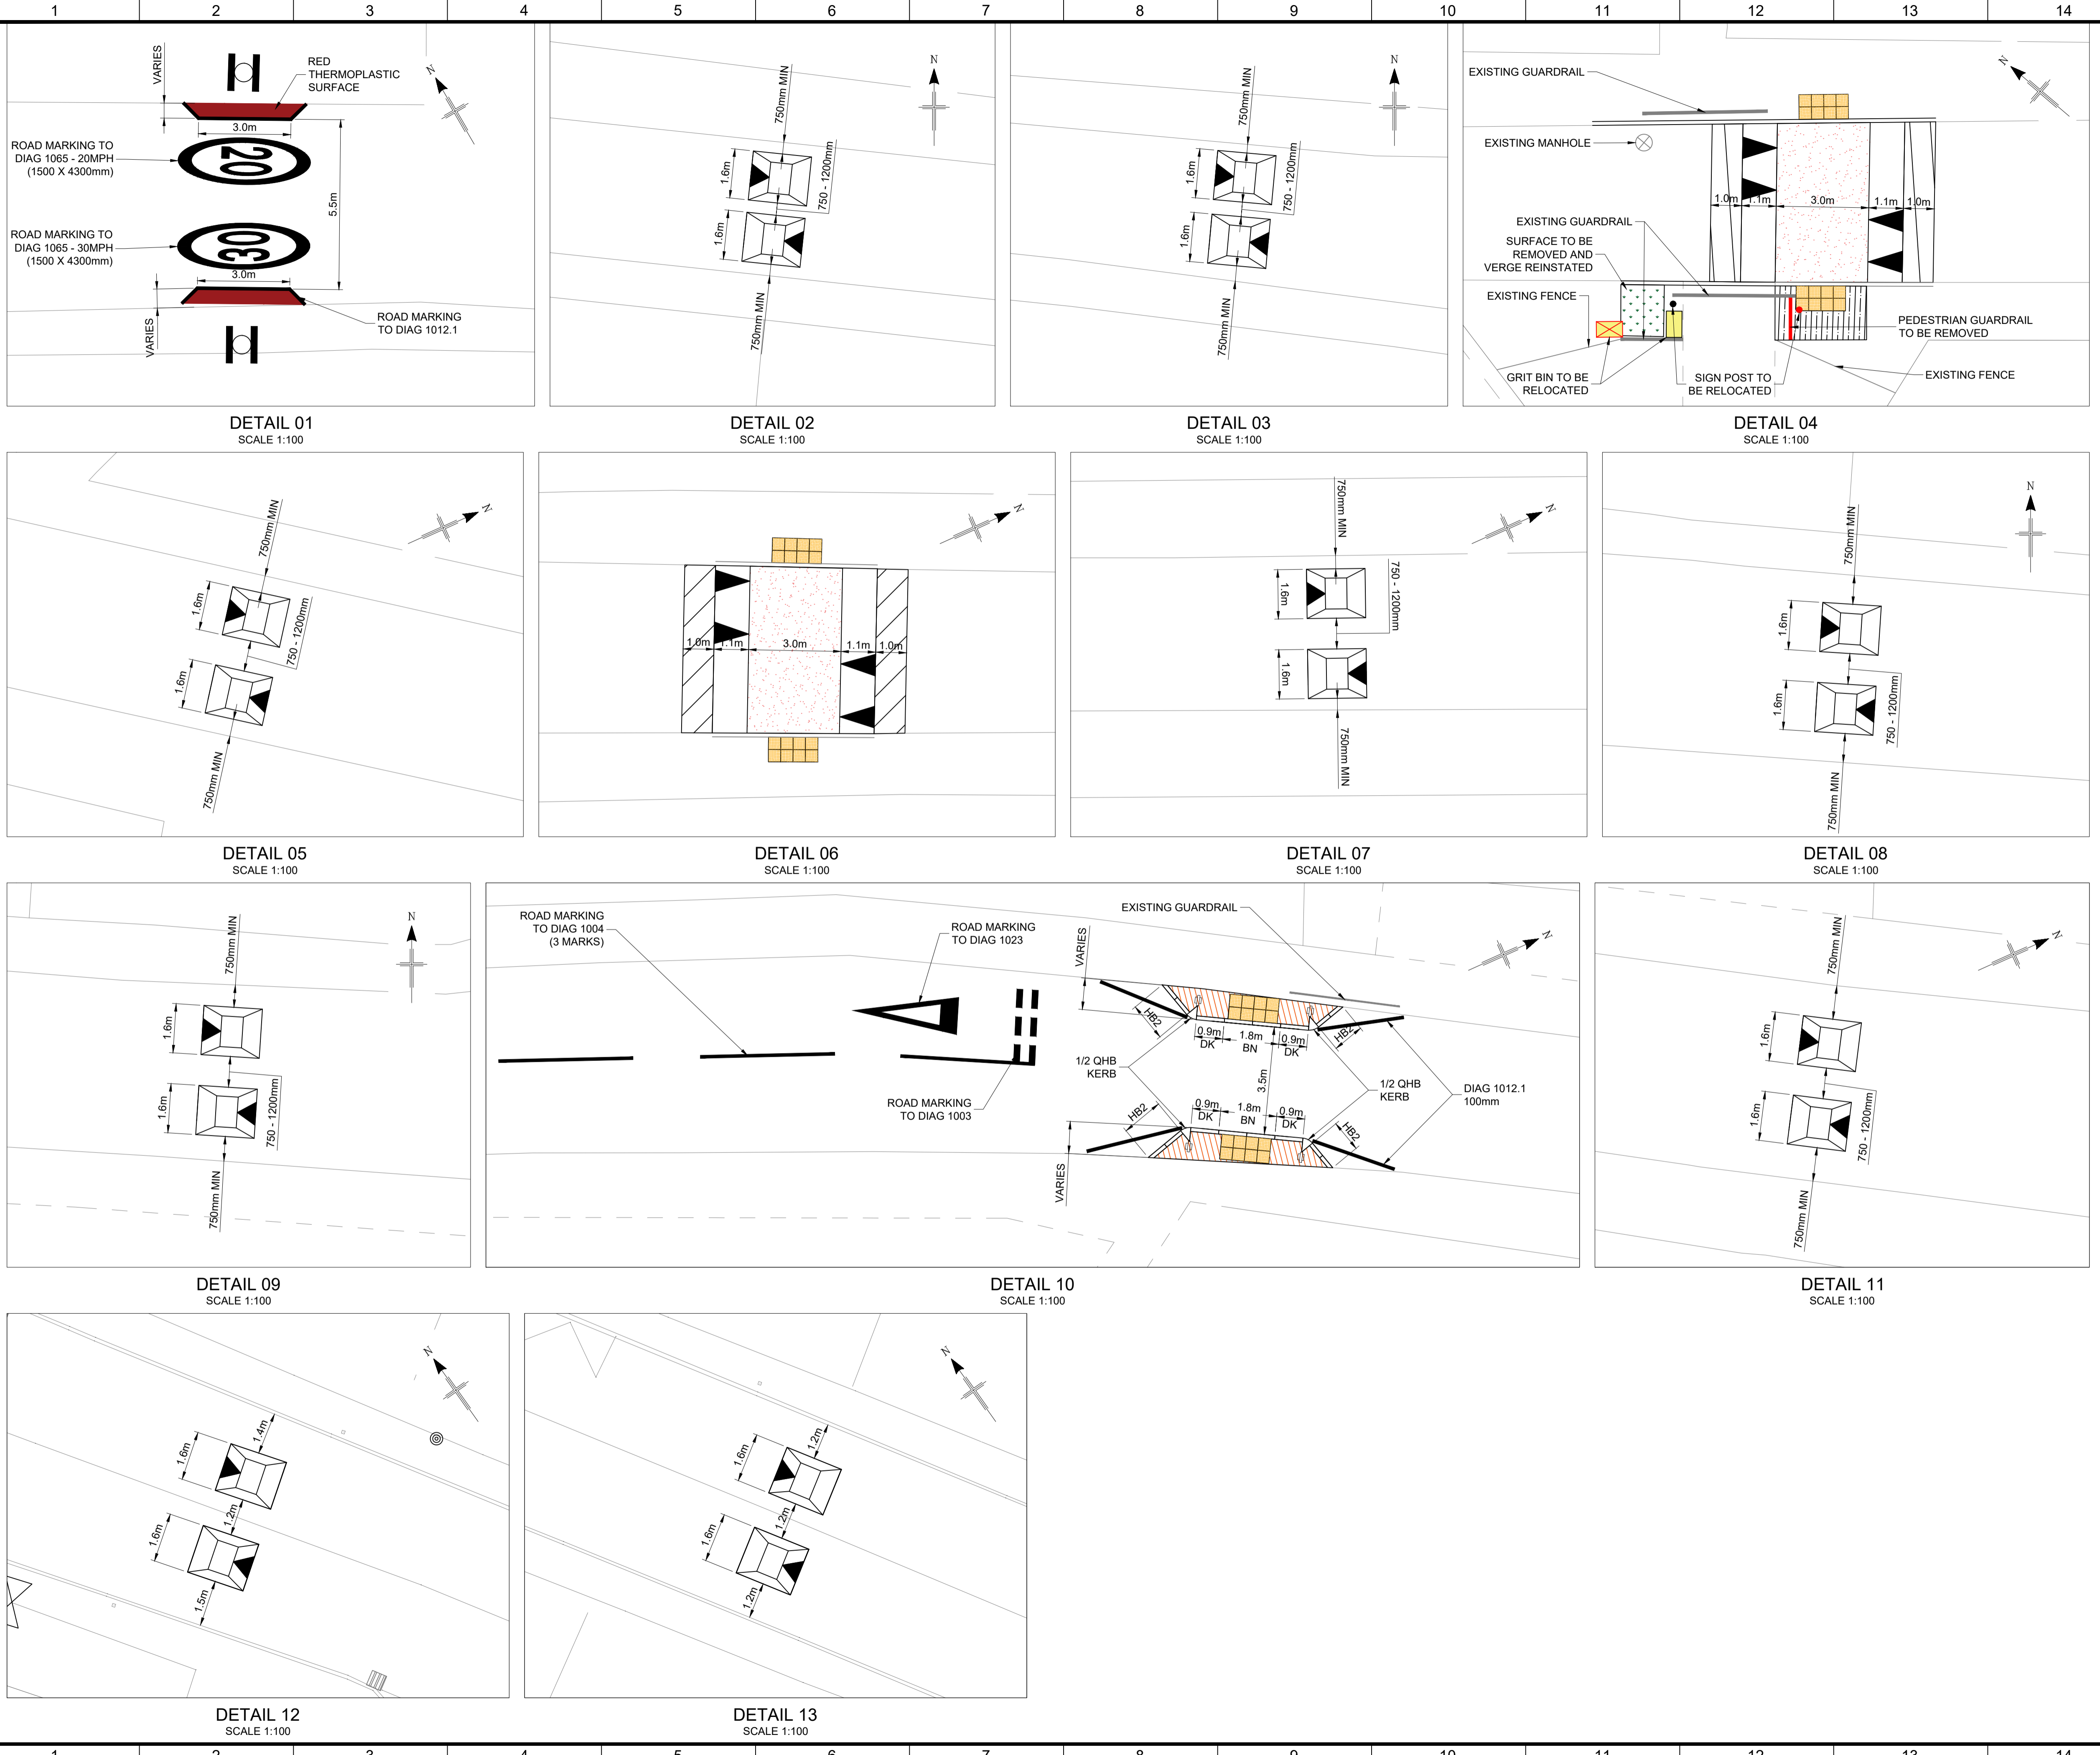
1 2 3 4 5 6 7 8 9 10 11 12 13 14

VARIES
RED THERMOPLASTIC SURFACE
3.0m
ROAD MARKING TO DIAG 1065 - 20MPH (1500 X 4300mm)
20
5.5m
ROAD MARKING TO DIAG 1065 - 30MPH (1500 X 4300mm)
30
3.0m
ROAD MARKING TO DIAG 1012.1
VARIES
N

DETAIL 01
SCALE 1:100

750mm MIN
1.6m
750 - 1200mm
1.6m
750mm MIN
N

DETAIL 02
SCALE 1:100

750mm MIN
1.6m
750 - 1200mm
1.6m
750mm MIN
N

DETAIL 03
SCALE 1:100

EXISTING GUARDRAIL
EXISTING MANHOLE
1.0m 1.1m 3.0m 1.1m 1.0m
EXISTING GUARDRAIL
SURFACE TO BE REMOVED AND VERGE REINSTATED
EXISTING FENCE
PEDESTRIAN GUARDRAIL TO BE REMOVED
GRIT BIN TO BE RELOCATED
SIGN POST TO BE RELOCATED
EXISTING FENCE
N

DETAIL 04
SCALE 1:100

750mm MIN
1.6m
750 - 1200mm
1.6m
750mm MIN
N

DETAIL 05
SCALE 1:100

1.0m 1.1m 3.0m 1.1m 1.0m
N

DETAIL 06
SCALE 1:100

750mm MIN
1.6m
750 - 1200mm
1.6m
750mm MIN
N

DETAIL 07
SCALE 1:100

N
750mm MIN
1.6m
1.6m
750 - 1200mm
750mm MIN

DETAIL 08
SCALE 1:100

750mm MIN
N
1.6m
1.6m
750 - 1200mm
750mm MIN

DETAIL 09
SCALE 1:100

ROAD MARKING TO DIAG 1004 (3 MARKS)
ROAD MARKING TO DIAG 1023
EXISTING GUARDRAIL
VARIES
HB2
0.9m DK
1.8m BN
0.9m DK
HB2
1/2 QHB KERB
3.5m
1/2 QHB KERB
DIAG 1012.1 100mm
ROAD MARKING TO DIAG 1003
HB2
0.9m DK
1.8m BN
0.9m DK
HB2
VARIES
N

DETAIL 10
SCALE 1:100

750mm MIN
N
1.6m
1.6m
750 - 1200mm
750mm MIN

DETAIL 11
SCALE 1:100

N
1.6m
1.4m
1.2m
1.6m
1.5m

DETAIL 12
SCALE 1:100

N
1.6m
1.2m
1.2m
1.6m
1.2m

DETAIL 13
SCALE 1:100

1 2 3 4 5 6 7 8 9 10 11 12 13 14